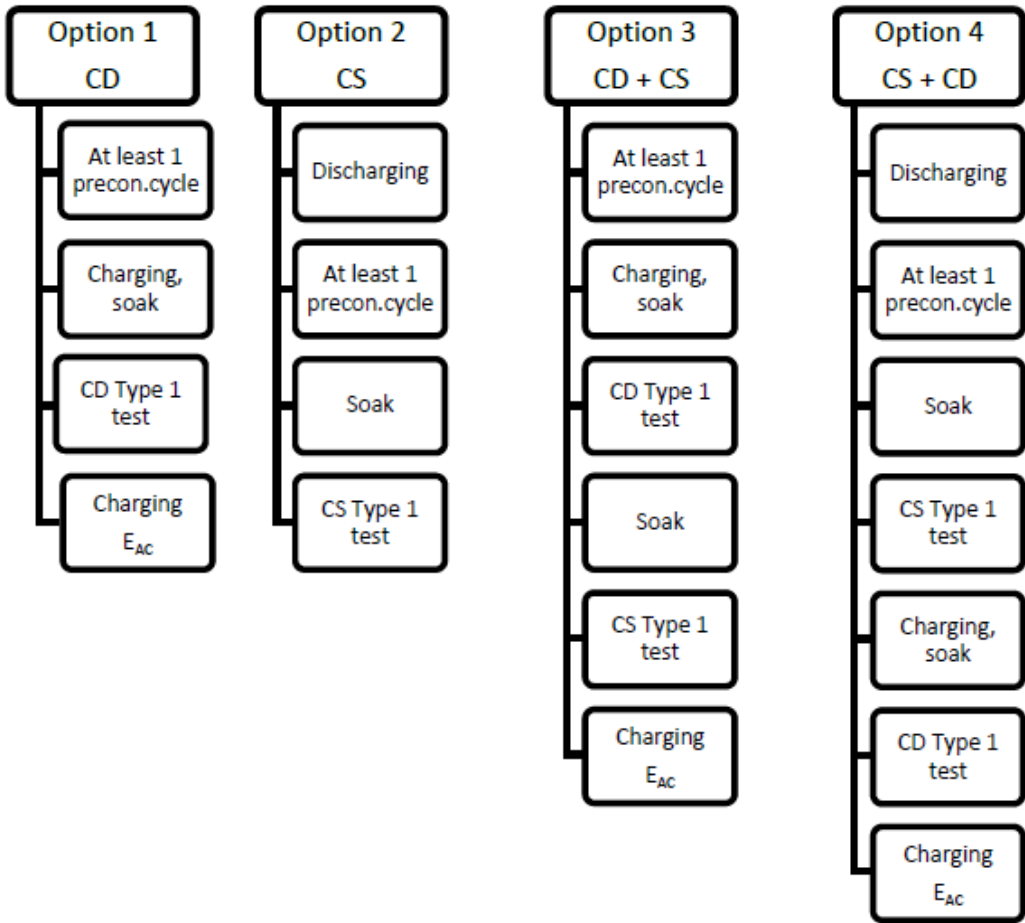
Option 1
CD

At least 1 precon.cycle

Charging, soak

CD Type 1 test

Charging
$E_{AC}$

Option 2
CS

Discharging

At least 1 precon.cycle

Soak

CS Type 1 test

Option 3
CD + CS

At least 1 precon.cycle

Charging, soak

CD Type 1 test

Soak

CS Type 1 test

Charging
$E_{AC}$

Option 4
CS + CD

Discharging

At least 1 precon.cycle

Soak

CS Type 1 test

Charging, soak

CD Type 1 test

Charging
$E_{AC}$